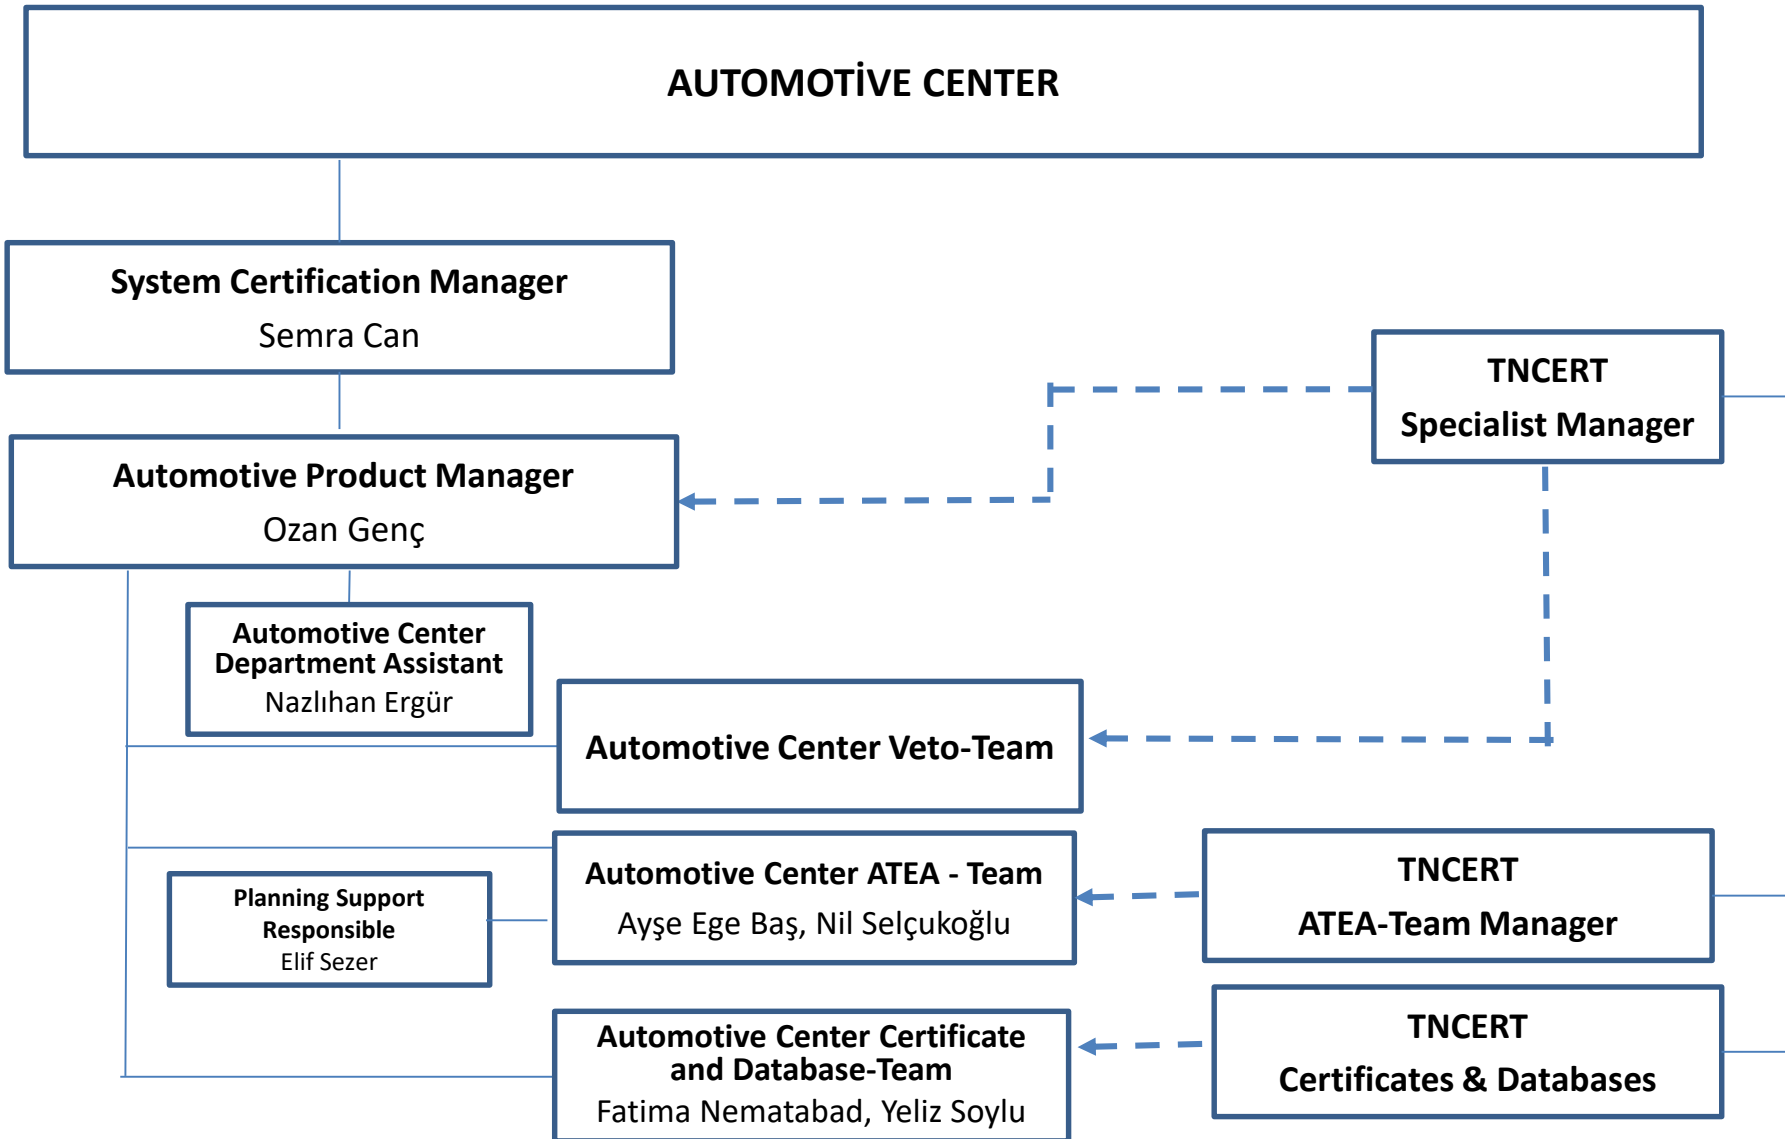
AUTOMOTİVE CENTER

System Certification Manager
Semra Can

TNCERT
Specialist Manager

Automotive Product Manager
Ozan Genç

Automotive Center Department Assistant
Nazlıhan Ergür

Automotive Center Veto-Team

Automotive Center ATEA - Team
Ayşe Ege Baş, Nil Selçukoğlu

TNCERT
ATEA-Team Manager

Planning Support Responsible
Elif Sezer

Automotive Center Certificate and Database-Team
Fatima Nematabad, Yeliz Soylu

TNCERT
Certificates & Databases